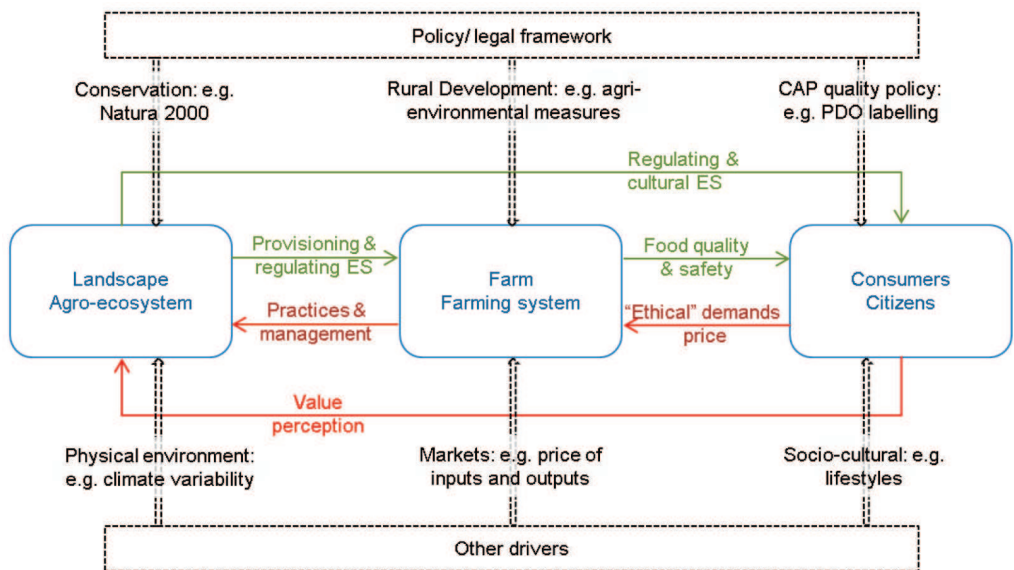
Policy/ legal framework

Conservation: e.g. Natura 2000

Rural Development: e.g. agri-environmental measures

CAP quality policy: e.g. PDO labelling

Regulating & cultural ES

Landscape Agro-ecosystem

Provisioning & regulating ES

Practices & management

Farm Farming system

Food quality & safety

"Ethical" demands price

Consumers Citizens

Value perception

Physical environment: e.g. climate variability

Markets: e.g. price of inputs and outputs

Socio-cultural: e.g. lifestyles

Other drivers